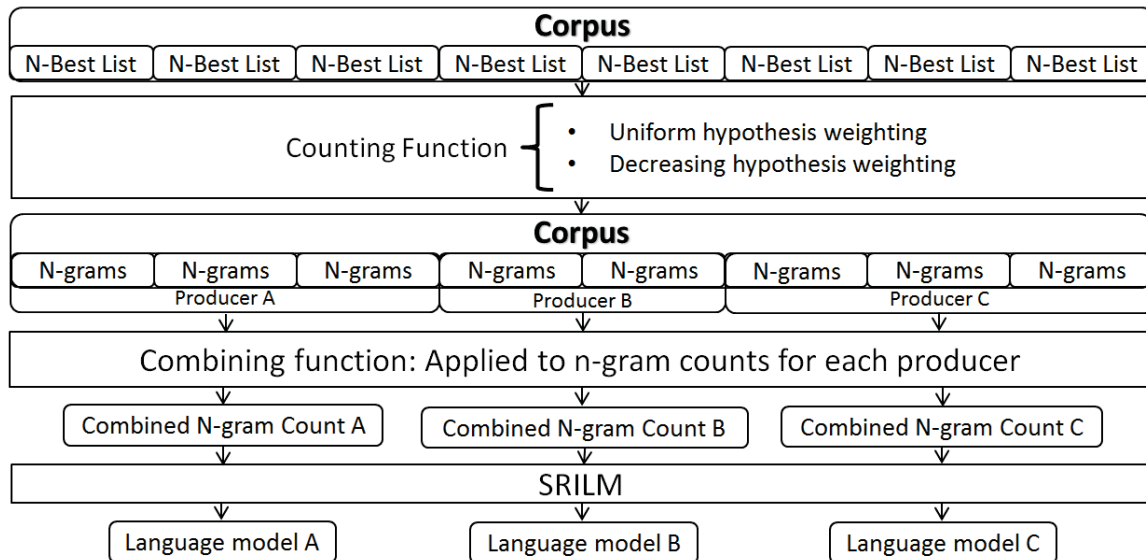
Corpus

N-Best List N-Best List N-Best List N-Best List N-Best List N-Best List N-Best List N-Best List

Counting Function
• Uniform hypothesis weighting
• Decreasing hypothesis weighting

Corpus

N-grams N-grams N-grams N-grams N-grams N-grams N-grams N-grams

Producer A Producer B Producer C

Combining function: Applied to n-gram counts for each producer

Combined N-gram Count A Combined N-gram Count B Combined N-gram Count C

SRILM

Language model A Language model B Language model C